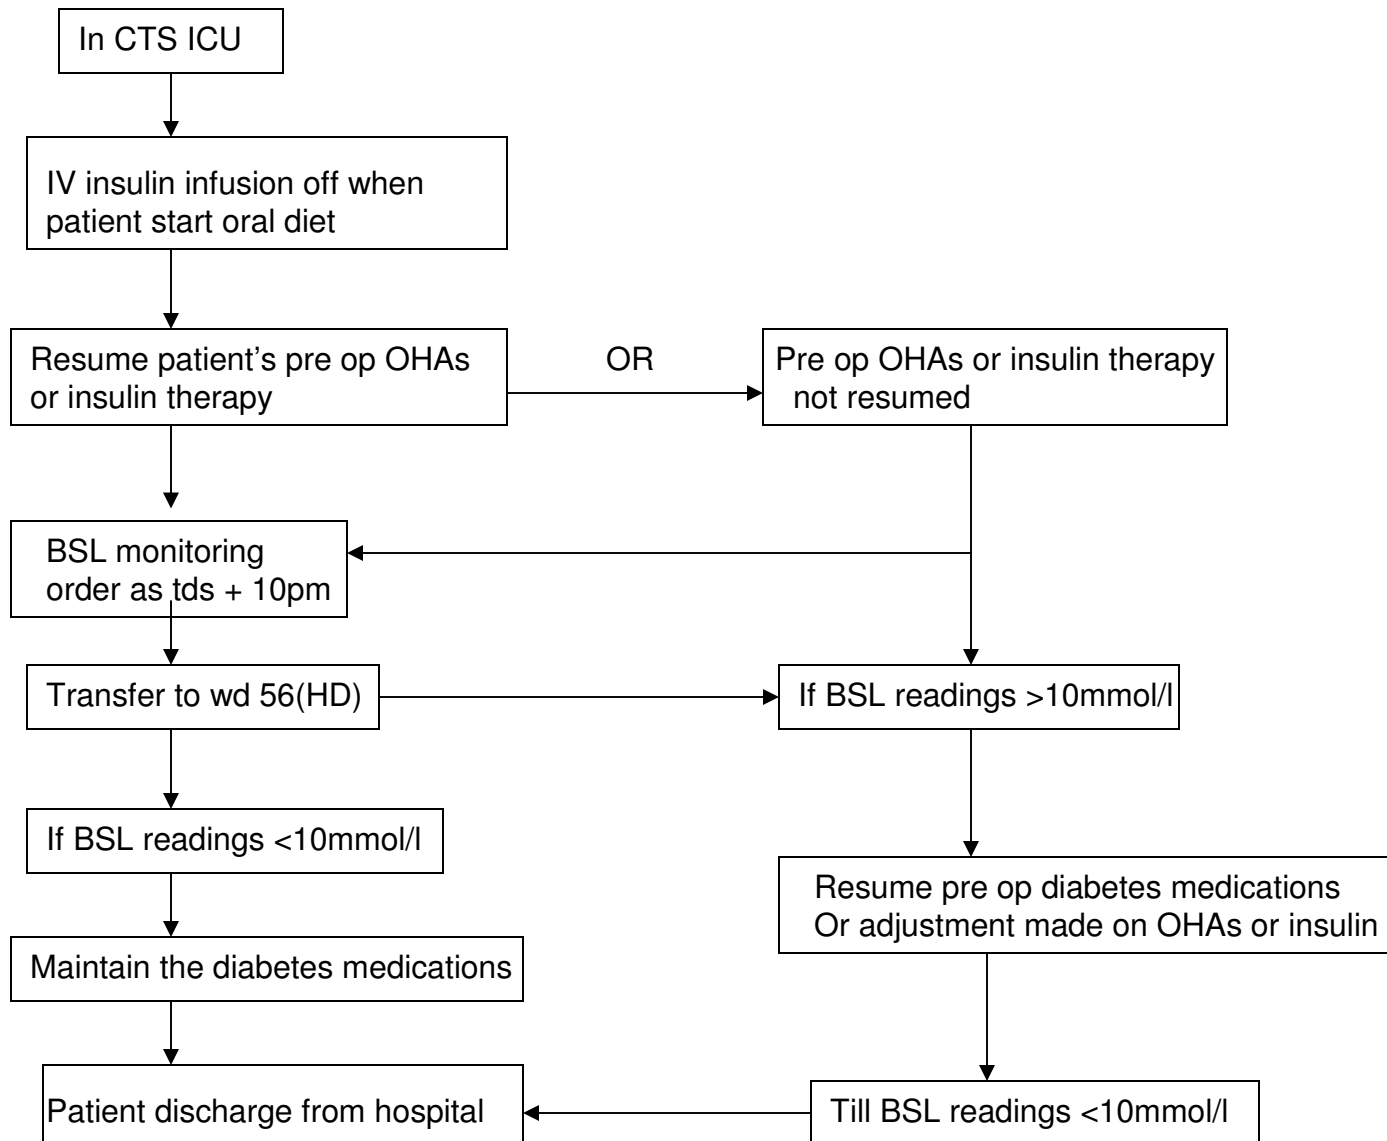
In CTS ICU

IV insulin infusion off when patient start oral diet

Resume patient's pre op OHAs or insulin therapy

OR

Pre op OHAs or insulin therapy not resumed

BSL monitoring order as tds + 10pm

Transfer to wd 56(HD)

If BSL readings >10mmol/l

If BSL readings <10mmol/l

Resume pre op diabetes medications Or adjustment made on OHAs or insulin

Maintain the diabetes medications

Patient discharge from hospital

Till BSL readings <10mmol/l